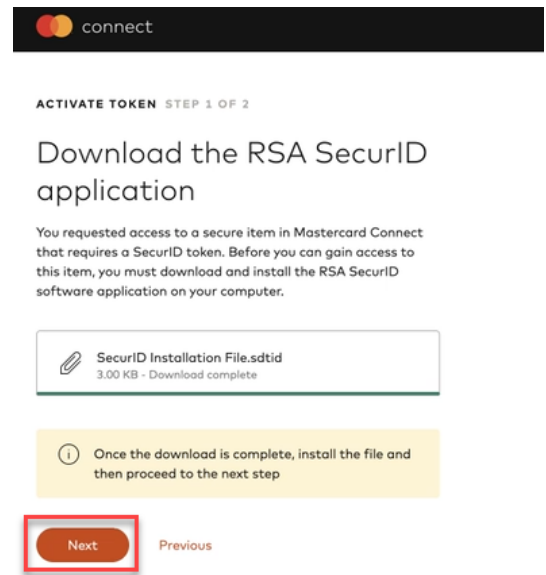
connect

ACTIVATE TOKEN STEP 1 OF 2

Download the RSA SecurID application

You requested access to a secure item in Mastercard Connect that requires a SecurID token. Before you can gain access to this item, you must download and install the RSA SecurID software application on your computer.

SecurID Installation File.sdtid
3.00 KB - Download complete

Once the download is complete, install the file and then proceed to the next step

Next Previous